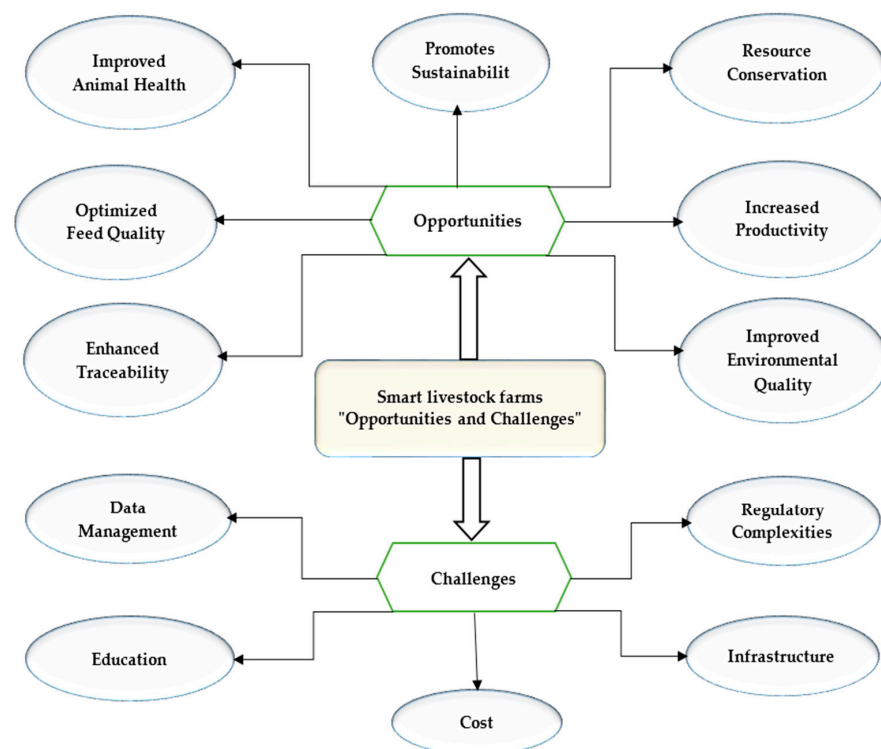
Improved Animal Health

Promotes Sustainabilit

Resource Conservation

Optimized Feed Quality

Opportunities

Increased Productivity

Enhanced Traceability

Smart livestock farms "Opportunities and Challenges"

Improved Environmental Quality

Data Management

Regulatory Complexities

Challenges

Education

Infrastructure

Cost